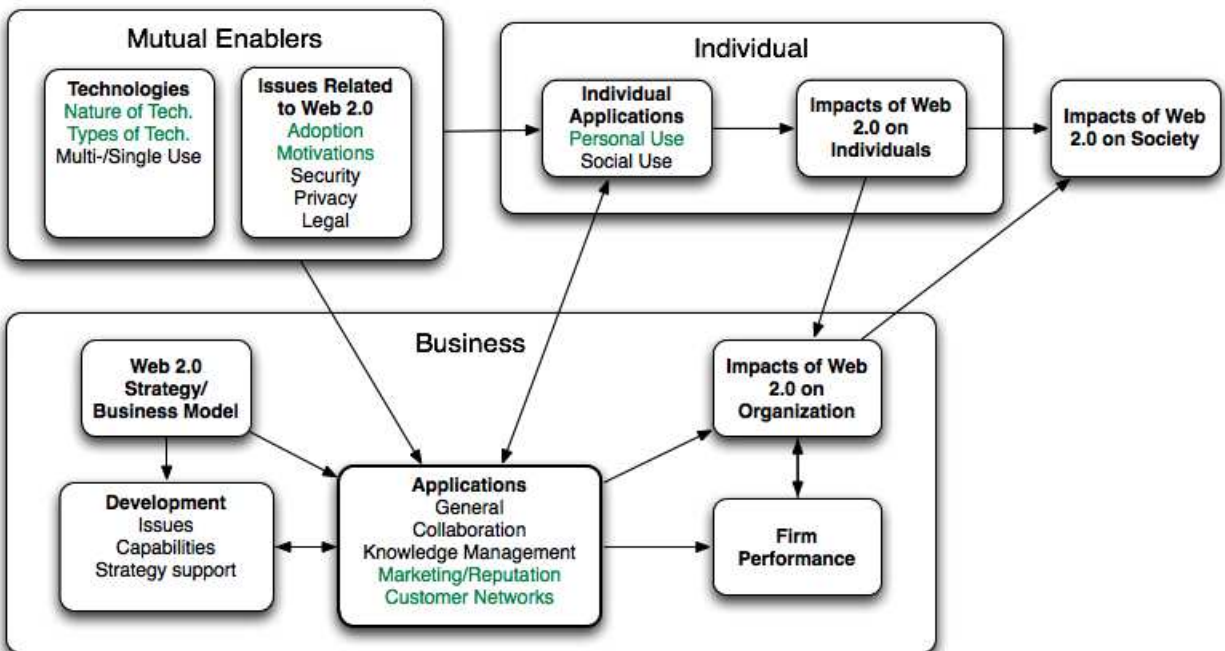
Mutual Enablers

Technologies
Nature of Tech.
Types of Tech.
Multi-/Single Use

Issues Related to Web 2.0
Adoption
Motivations
Security
Privacy
Legal

Individual

Individual Applications
Personal Use
Social Use

Impacts of Web 2.0 on Individuals

Impacts of Web 2.0 on Society

Business

Web 2.0 Strategy/ Business Model

Impacts of Web 2.0 on Organization

Development
Issues
Capabilities
Strategy support

Applications
General
Collaboration
Knowledge Management
Marketing/Reputation
Customer Networks

Firm Performance